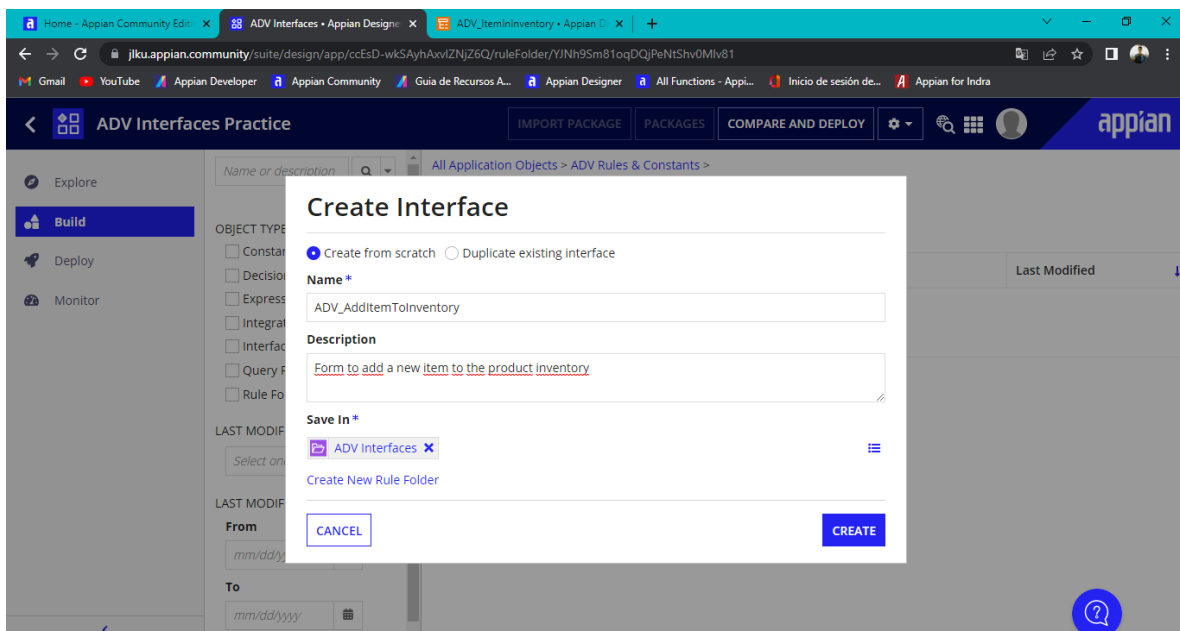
Home - Appian Community Editi ×
ADV Interfaces • Appian Designe ×
ADV_ItemInInventory • Appian D ×
+

jlku.appian.community/suite/design/app/ccEsD-wkSAyhAxvlZNjZ6Q/ruleFolder/YJNh9Sm81oqDQjPeNtShv0Mlv81

Gmail YouTube Appian Developer Appian Community Guia de Recursos A... Appian Designer All Functions - Appi... Inicio de sesión de... Appian for Indra

ADV Interfaces Practice
IMPORT PACKAGE PACKAGES COMPARE AND DEPLOY
appian

Explore
Build
Deploy
Monitor

Name or description
All Application Objects > ADV Rules & Constants >

OBJECT TYPE
Constar
Decisio
Express
Integrat
Interfac
Query F
Rule Fo

LAST MODIF
Select on

LAST MODIF
From
mm/dd/y
To
mm/dd/yyyy

Last Modified

Create Interface

Create from scratch Duplicate existing interface

Name *
ADV_AddItemToInventory

Description
Form to add a new item to the product inventory

Save In *
ADV Interfaces ×

Create New Rule Folder

CANCEL
CREATE